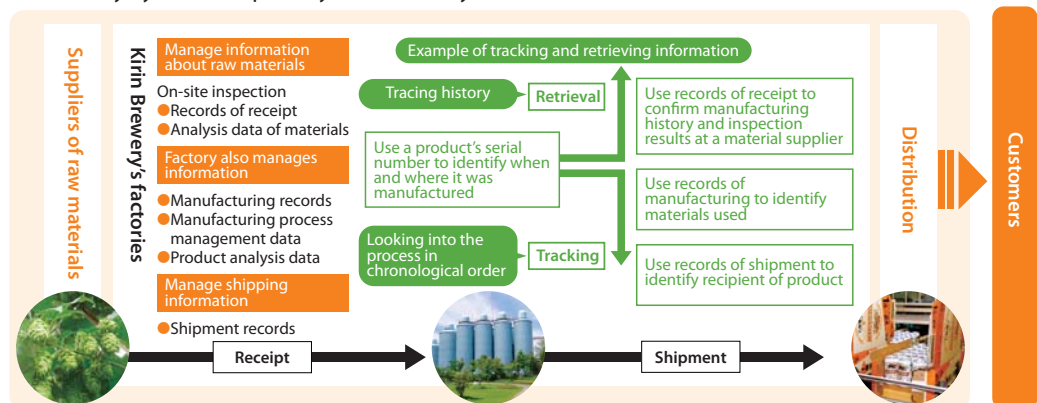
Suppliers of raw materials

Kirin Brewery's factories

Manage information about raw materials

On-site inspection
●Records of receipt
●Analysis data of materials

Factory also manages information

●Manufacturing records
●Manufacturing process management data
●Product analysis data

Manage shipping information

●Shipment records

Example of tracking and retrieving information

Tracing history

Retrieval

Use a product's serial number to identify when and where it was manufactured

Looking into the process in chronological order

Tracking

Use records of receipt to confirm manufacturing history and inspection results at a material supplier

Use records of manufacturing to identify materials used

Use records of shipment to identify recipient of product

Distribution

Customers

Receipt

Shipment